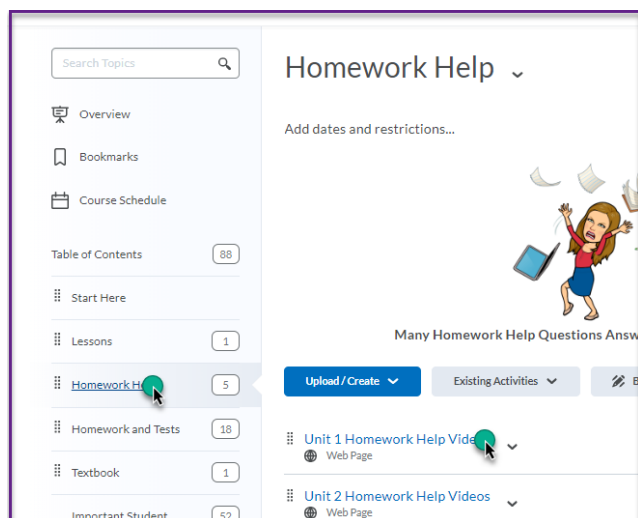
Search Topics

Overview

Bookmarks

Course Schedule

Table of Contents 88

Start Here

Lessons 1

Homework He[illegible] 5

Homework and Tests 18

Textbook 1

Important Student 52

Homework Help

Add dates and restrictions...

Many Homework Help Questions Answ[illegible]

Upload / Create

Existing Activities

B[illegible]

Unit 1 Homework Help Vide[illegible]

Web Page

Unit 2 Homework Help Videos

Web Page